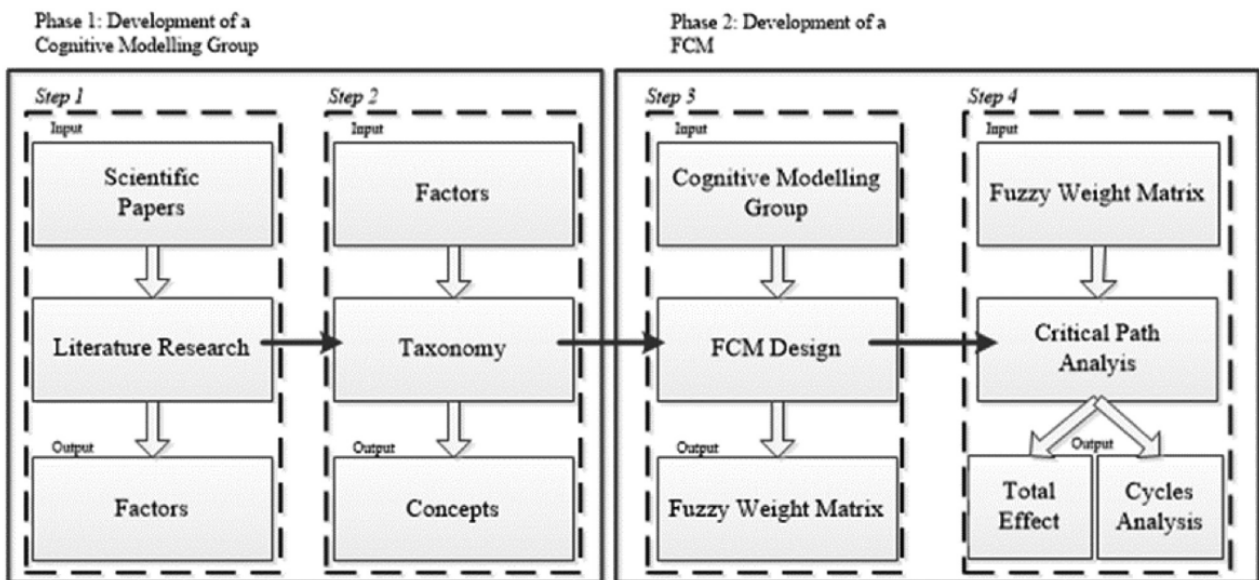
Phase 1: Development of a Cognitive Modelling Group

Phase 2: Development of a FCM

Step 1

Input

Scientific Papers

Literature Research

Output

Factors

Step 2

Input

Factors

Taxonomy

Output

Concepts

Step 3

Input

Cognitive Modelling Group

FCM Design

Output

Fuzzy Weight Matrix

Step 4

Input

Fuzzy Weight Matrix

Critical Path Analyis

Output

Total Effect

Cycles Analysis